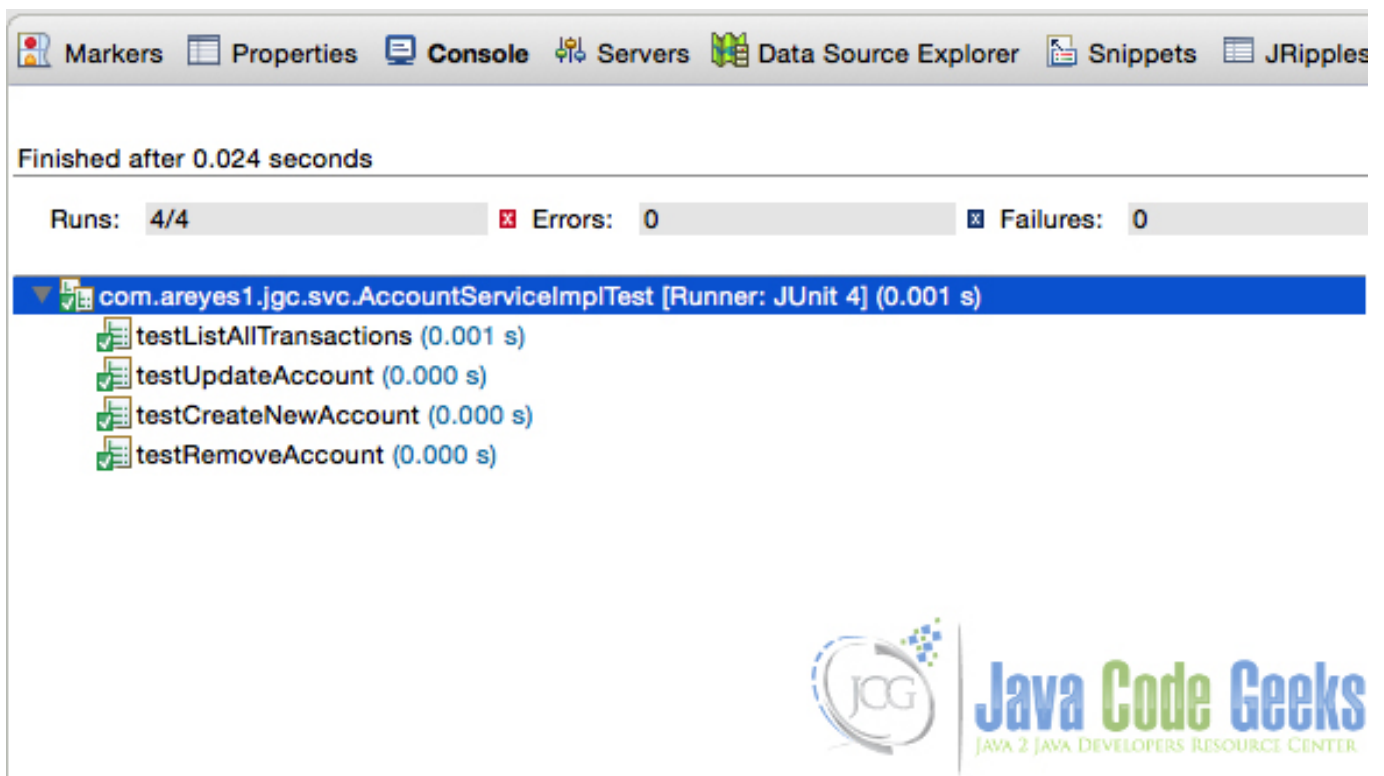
Markers Properties Console Servers Data Source Explorer Snippets JRipples

Finished after 0.024 seconds

Runs: 4/4 Errors: 0 Failures: 0

com.areyes1.jgc.svc.AccountServiceImplTest [Runner: JUnit 4] (0.001 s)
testListAllTransactions (0.001 s)
testUpdateAccount (0.000 s)
testCreateNewAccount (0.000 s)
testRemoveAccount (0.000 s)

JCG Java Code Geeks
JAVA 2 JAVA DEVELOPERS RESOURCE CENTER